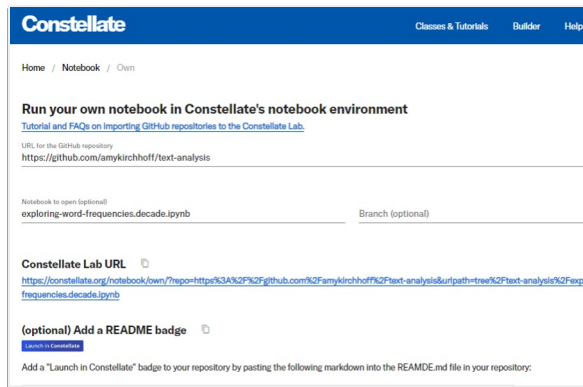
Constellate

Classes & Tutorials Builder Help

Home / Notebook / Own

Run your own notebook in Constellate's notebook environment

Tutorial and FAQs on importing GitHub repositories to the Constellate Lab.

URL for the GitHub repository
https://github.com/amykirchhoff/text-analysis

Notebook to open (optional)
exploring-word-frequencies.decade.ipynb

Branch (optional)

Constellate Lab URL

https://constellate.org/notebook/own/?repo=https%3A%2F%2Fgithub.com%2Famykirchhoff%2Ftext-analysis&urlpath=tree%2Ftext-analysis%2Fexp frequencies.decade.ipynb

(optional) Add a README badge

Launch in Constellate

Add a "Launch in Constellate" badge to your repository by pasting the following markdown into the REAMDE.md file in your repository: